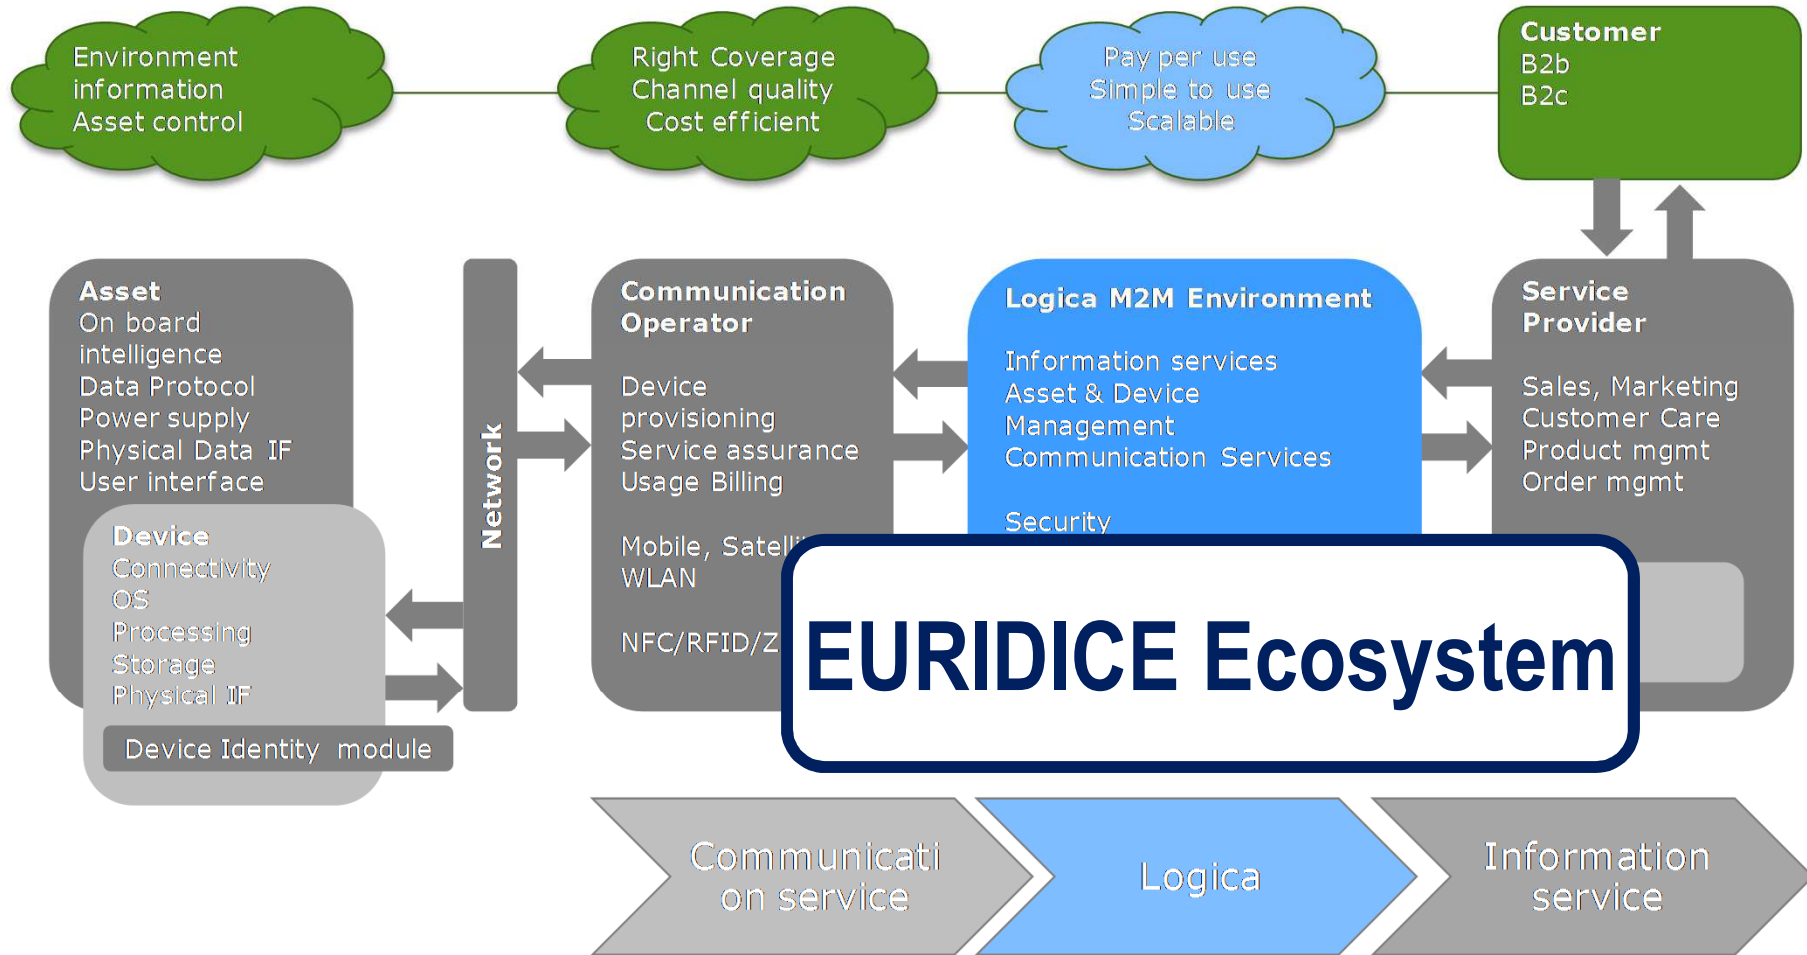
Environment information Asset control

Right Coverage Channel quality Cost efficient

Pay per use Simple to use Scalable

Customer
B2b
B2c

Asset
On board intelligence
Data Protocol
Power supply
Physical Data IF
User interface

Device
Connectivity
OS
Processing
Storage
Physical IF

Device Identity module

Network

Communication Operator

Device provisioning
Service assurance
Usage Billing

Mobile, Satell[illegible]
WLAN

NFC/RFID/Z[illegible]

Logica M2M Environment

Information services
Asset & Device Management
Communication Services

Security

Service Provider

Sales, Marketing
Customer Care
Product mgmt
Order mgmt

EURIDICE Ecosystem

Communication service

Logica

Information service